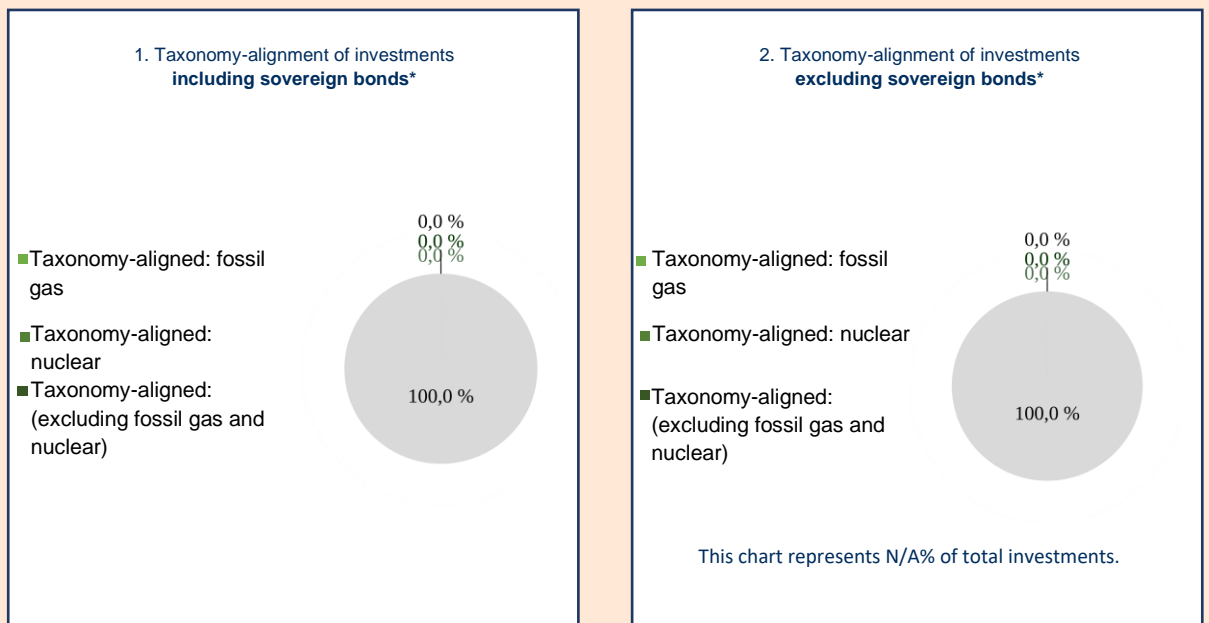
1. Taxonomy-alignment of investments
**including sovereign bonds***

Taxonomy-aligned: fossil gas

Taxonomy-aligned: nuclear

Taxonomy-aligned: (excluding fossil gas and nuclear)

0,0 %
0,0 %
0,0 %

100,0 %

2. Taxonomy-alignment of investments
**excluding sovereign bonds***

Taxonomy-aligned: fossil gas

Taxonomy-aligned: nuclear

Taxonomy-aligned: (excluding fossil gas and nuclear)

0,0 %
0,0 %
0,0 %

100,0 %

This chart represents N/A% of total investments.